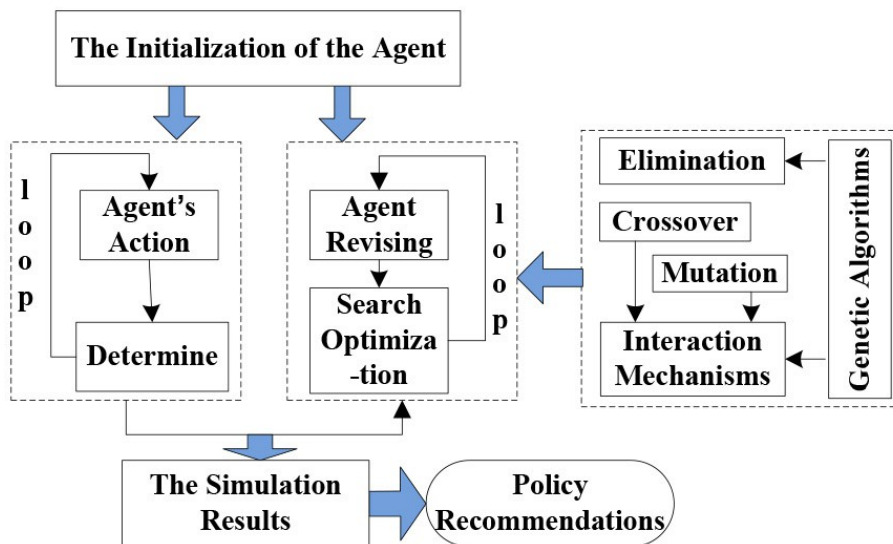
The Initialization of the Agent

l
o
o
p

Agent's Action

Determine

Agent Revising

Search Optimiza -tion

l
o
o
p

Elimination

Crossover

Mutation

Interaction Mechanisms

Genetic Algorithms

The Simulation Results

Policy Recommendations